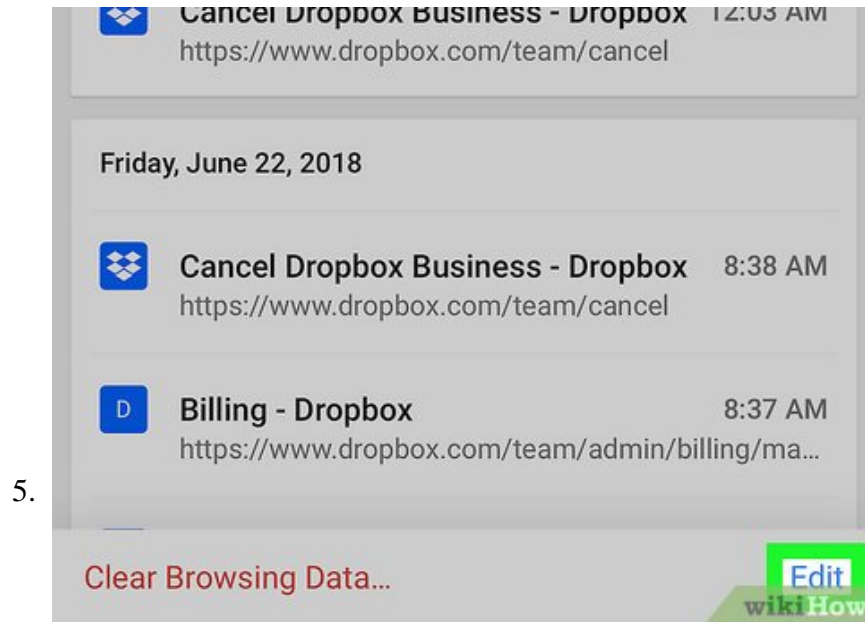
Cancel Dropbox Business - Dropbox 12:03 AM
https://www.dropbox.com/team/cancel

Friday, June 22, 2018

Cancel Dropbox Business - Dropbox 8:38 AM
https://www.dropbox.com/team/cancel

D

Billing - Dropbox 8:37 AM
https://www.dropbox.com/team/admin/billing/ma...

5.

Clear Browsing Data...

Edit

wikiHow